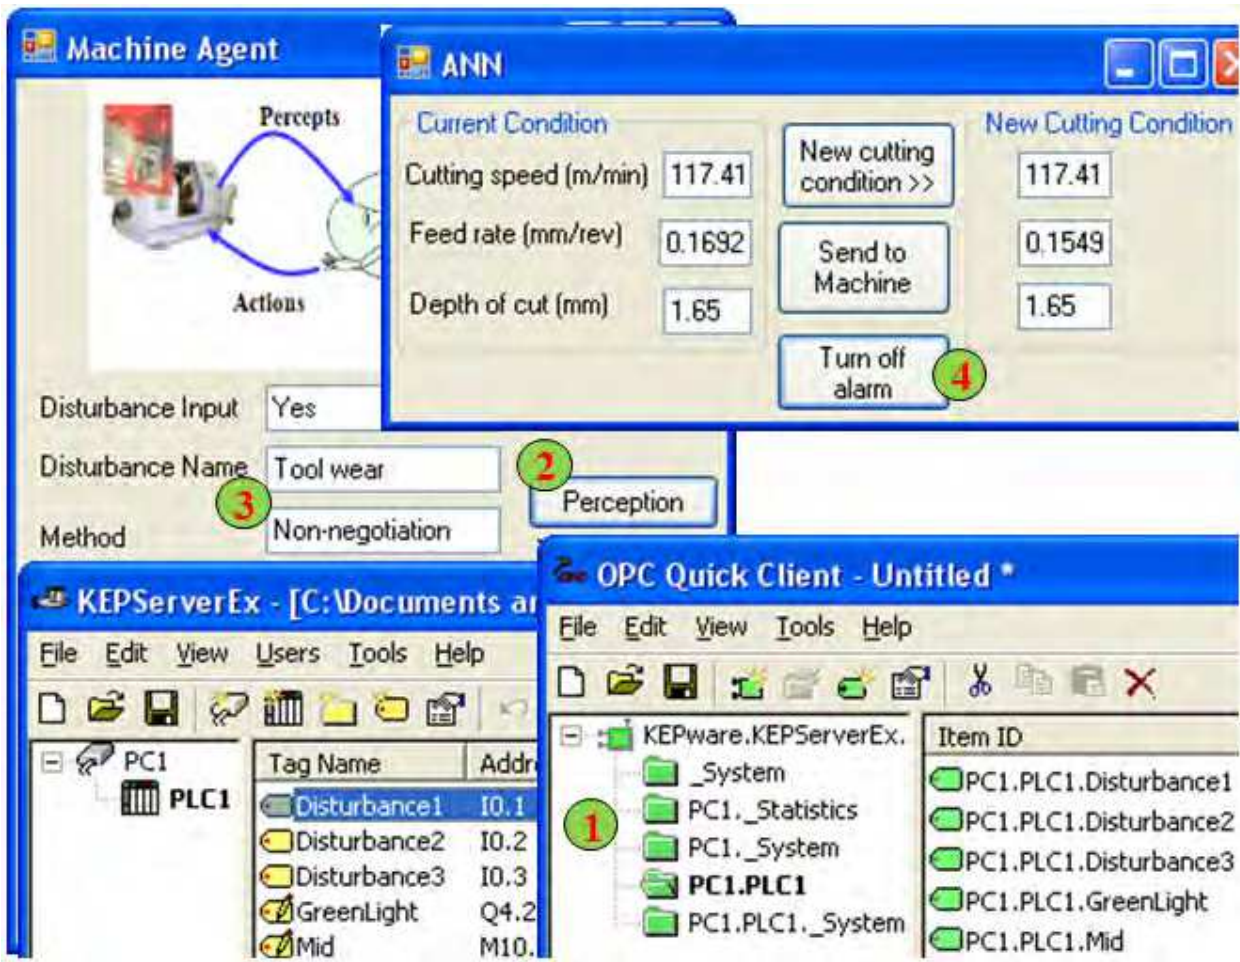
Machine Agent

Percepts

Actions

Disturbance Input Yes

Disturbance Name Tool wear

3

Method Non-negotiation

2

Perception

ANN

Current Condition

Cutting speed (m/min) 117.41

Feed rate (mm/rev) 0.1692

Depth of cut (mm) 1.65

New cutting condition >>

Send to Machine

Turn off alarm

4

New Cutting Condition

117.41

0.1549

1.65

KEPServerEx - [C:\Documents ar

File Edit View Users Tools Help

PC1

PLC1

| Tag Name | Addr |
|---|---|
| Disturbance1 | I0.1 |
| Disturbance2 | I0.2 |
| Disturbance3 | I0.3 |
| GreenLight | Q4.2 |
| Mid | M10. |

OPC Quick Client - Untitled *

File Edit View Tools Help

KEPware.KEPServerEx.

_System

PC1._Statistics

PC1._System

PC1.PLC1

PC1.PLC1._System

1

Item ID

PC1.PLC1.Disturbance1

PC1.PLC1.Disturbance2

PC1.PLC1.Disturbance3

PC1.PLC1.GreenLight

PC1.PLC1.Mid